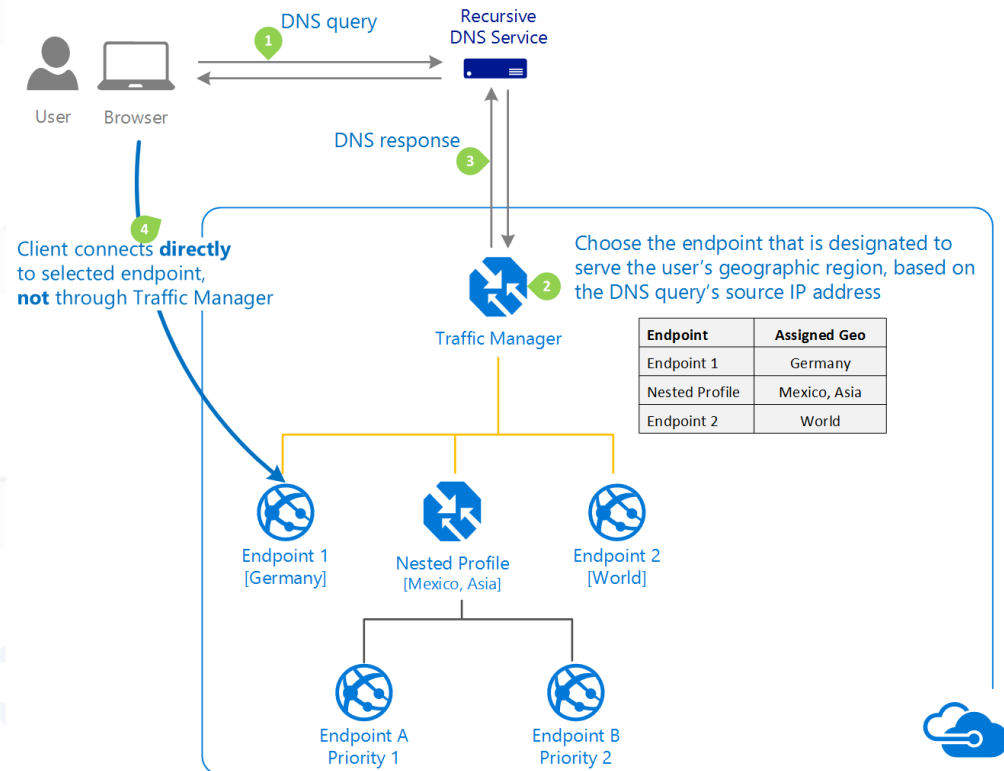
User Browser

1 DNS query

Recursive DNS Service

DNS response 3

4 Client connects **directly** to selected endpoint, **not** through Traffic Manager

2 Choose the endpoint that is designated to serve the user's geographic region, based on the DNS query's source IP address

Traffic Manager

| Endpoint | Assigned Geo |
|---|---|
| Endpoint 1 | Germany |
| Nested Profile | Mexico, Asia |
| Endpoint 2 | World |

Endpoint 1 [Germany]

Nested Profile [Mexico, Asia]

Endpoint 2 [World]

Endpoint A Priority 1

Endpoint B Priority 2